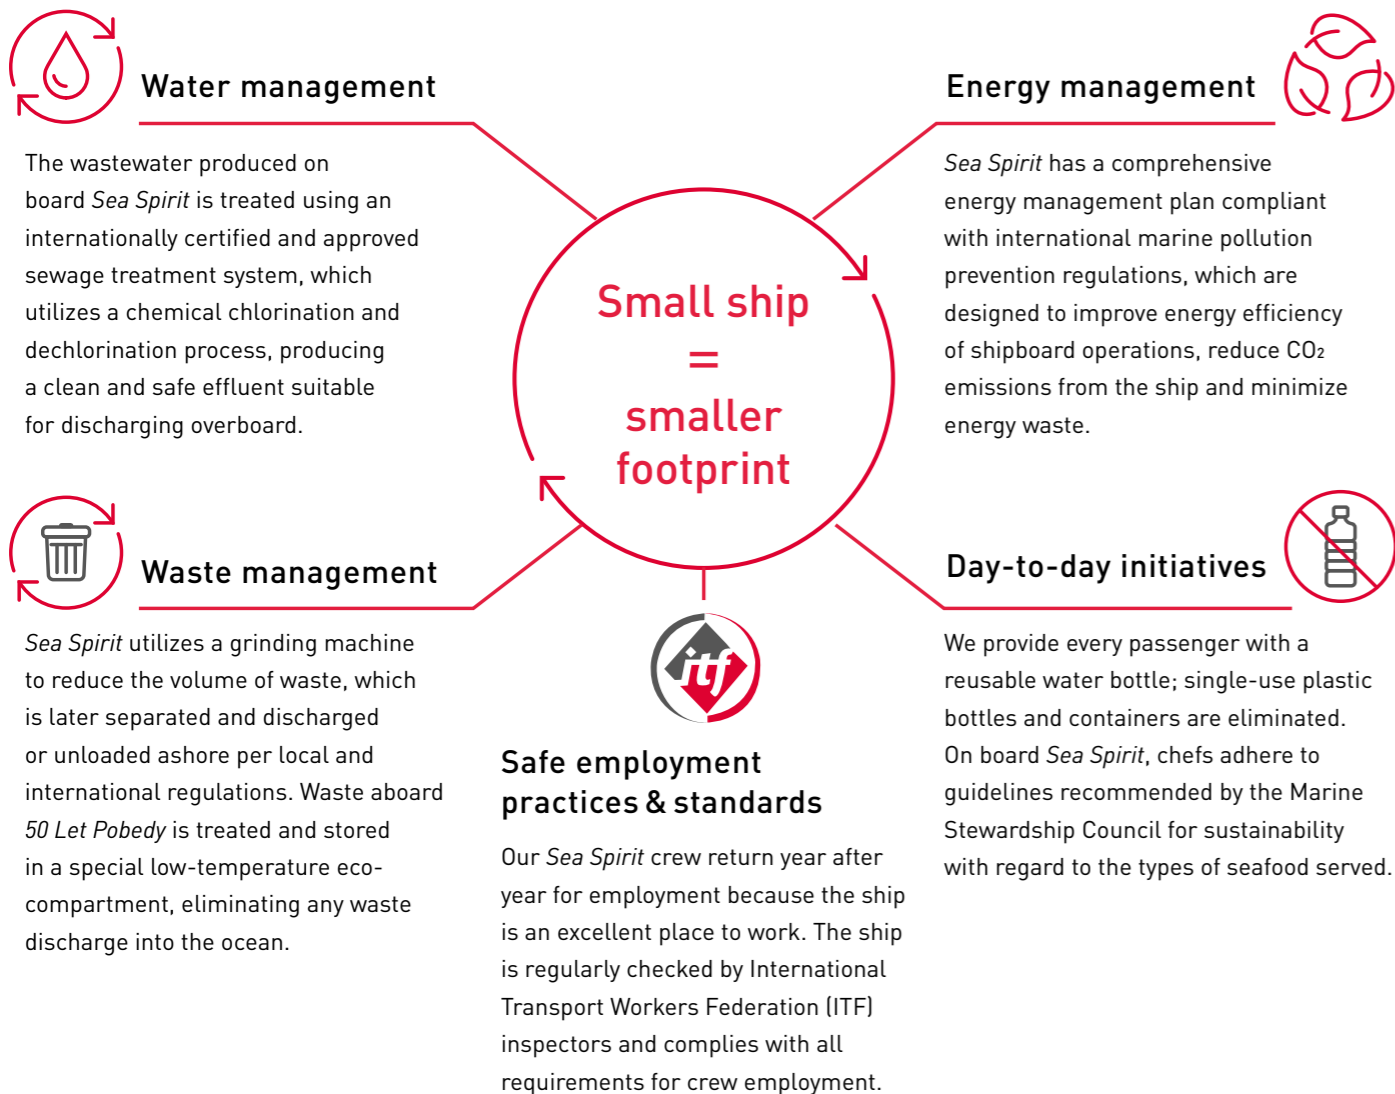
Water management

The wastewater produced on board Sea Spirit is treated using an internationally certified and approved sewage treatment system, which utilizes a chemical chlorination and dechlorination process, producing a clean and safe effluent suitable for discharging overboard.

Energy management

Sea Spirit has a comprehensive energy management plan compliant with international marine pollution prevention regulations, which are designed to improve energy efficiency of shipboard operations, reduce $CO_2$ emissions from the ship and minimize energy waste.

Small ship = smaller footprint

Waste management

Sea Spirit utilizes a grinding machine to reduce the volume of waste, which is later separated and discharged or unloaded ashore per local and international regulations. Waste aboard 50 Let Pobedy is treated and stored in a special low-temperature eco-compartment, eliminating any waste discharge into the ocean.

Day-to-day initiatives

We provide every passenger with a reusable water bottle; single-use plastic bottles and containers are eliminated. On board Sea Spirit, chefs adhere to guidelines recommended by the Marine Stewardship Council for sustainability with regard to the types of seafood served.

itf

Safe employment practices & standards

Our Sea Spirit crew return year after year for employment because the ship is an excellent place to work. The ship is regularly checked by International Transport Workers Federation (ITF) inspectors and complies with all requirements for crew employment.